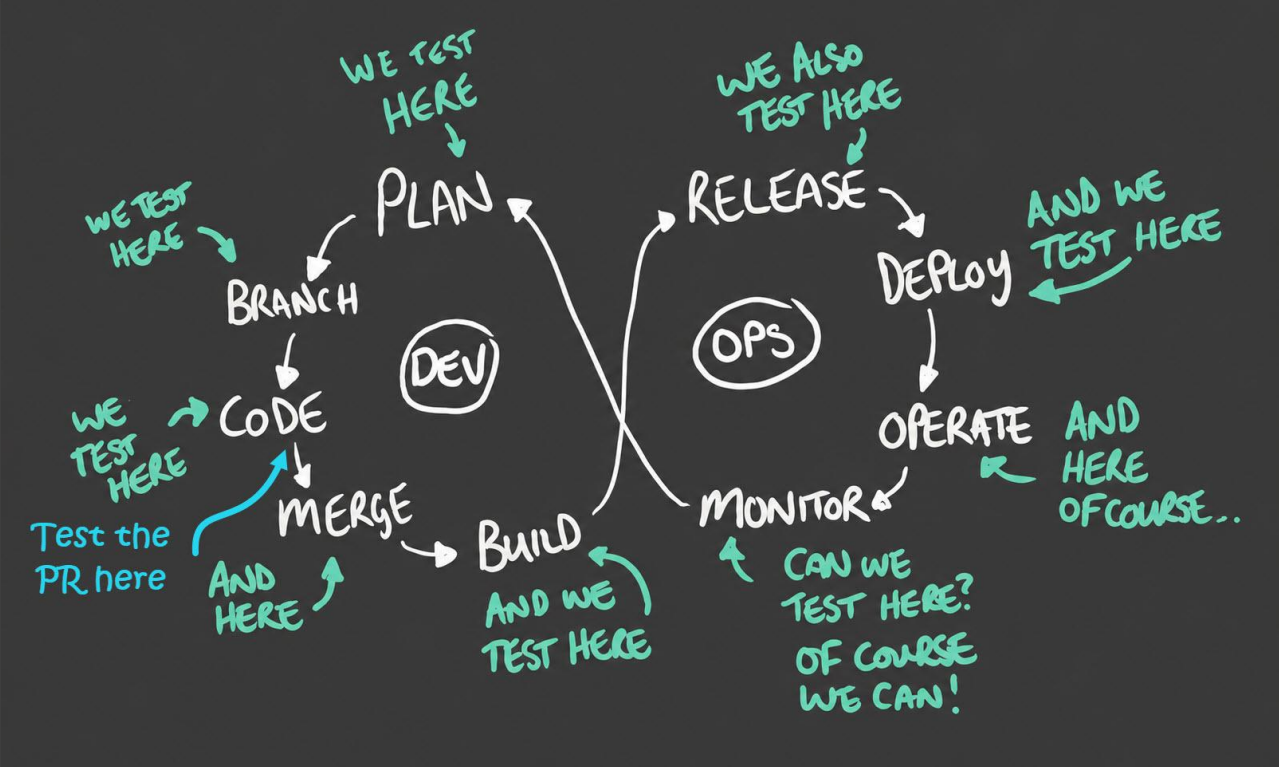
WE TEST HERE

PLAN

WE ALSO TEST HERE

RELEASE

WE TEST HERE

BRANCH

AND WE TEST HERE

DEPLOY

DEV

OPS

WE TEST HERE

CODE

OPERATE

AND HERE OFCOURSE...

MERGE

BUILD

MONITOR

Test the PR here

AND HERE

AND WE TEST HERE

CAN WE TEST HERE? OF COURSE WE CAN!